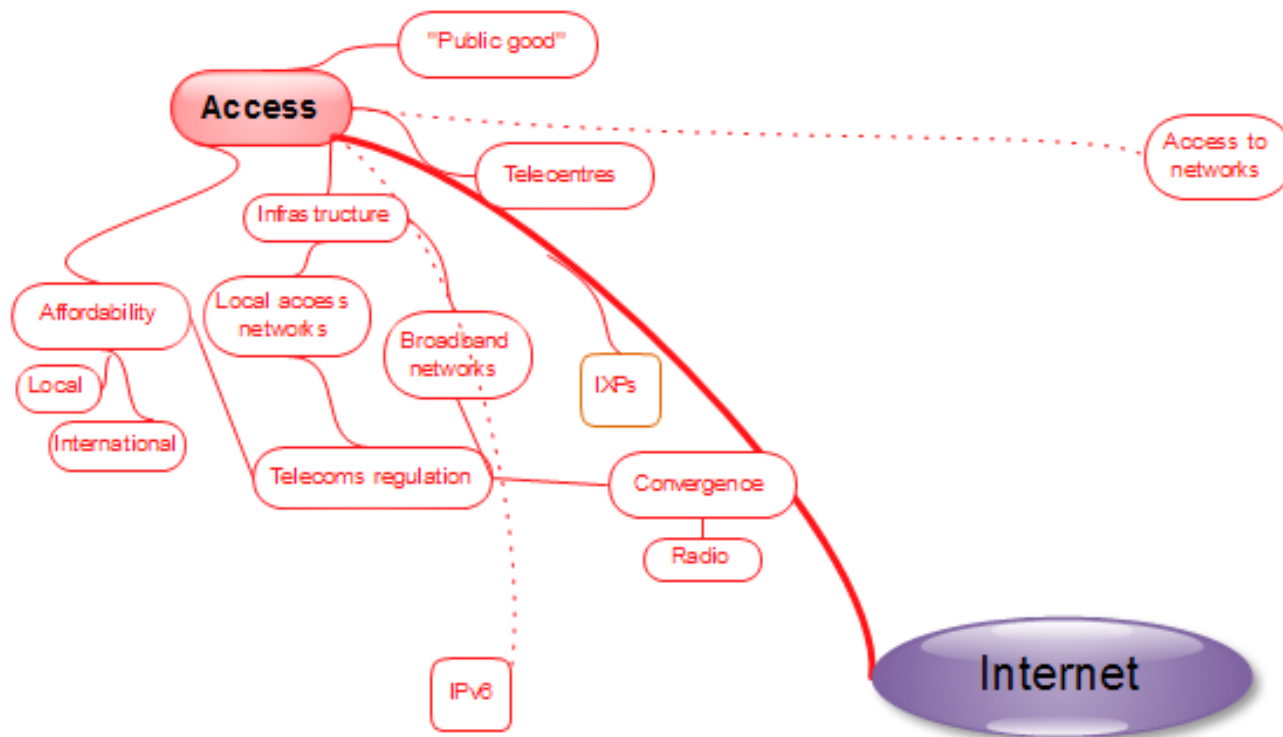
"Public good"

Access

Access to networks

Telecentres

Infrastructure

Affordability

Local access networks

Broadband networks

IXPs

Local

International

Telecoms regulation

Convergence

Radio

IPv6

Internet